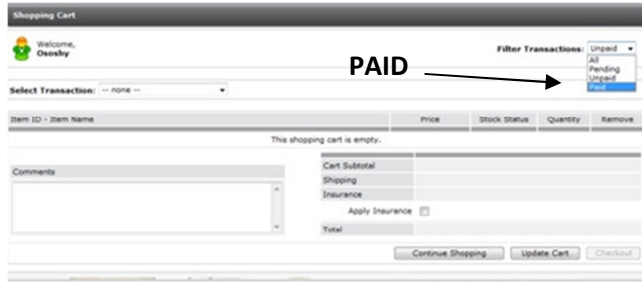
Shopping Cart

Welcome,
Ososby

Filter Transactions: Unpaid

All
Pending
Unpaid
Paid

PAID

Select Transaction: -- none --

| Item ID - Item Name | Price | Stock Status | Quantity | Remove |
|---|---|---|---|---|

This shopping cart is empty.

Comments

Cart Subtotal
Shipping
Insurance
Apply Insurance
Total

Continue Shopping
Update Cart
Checkout